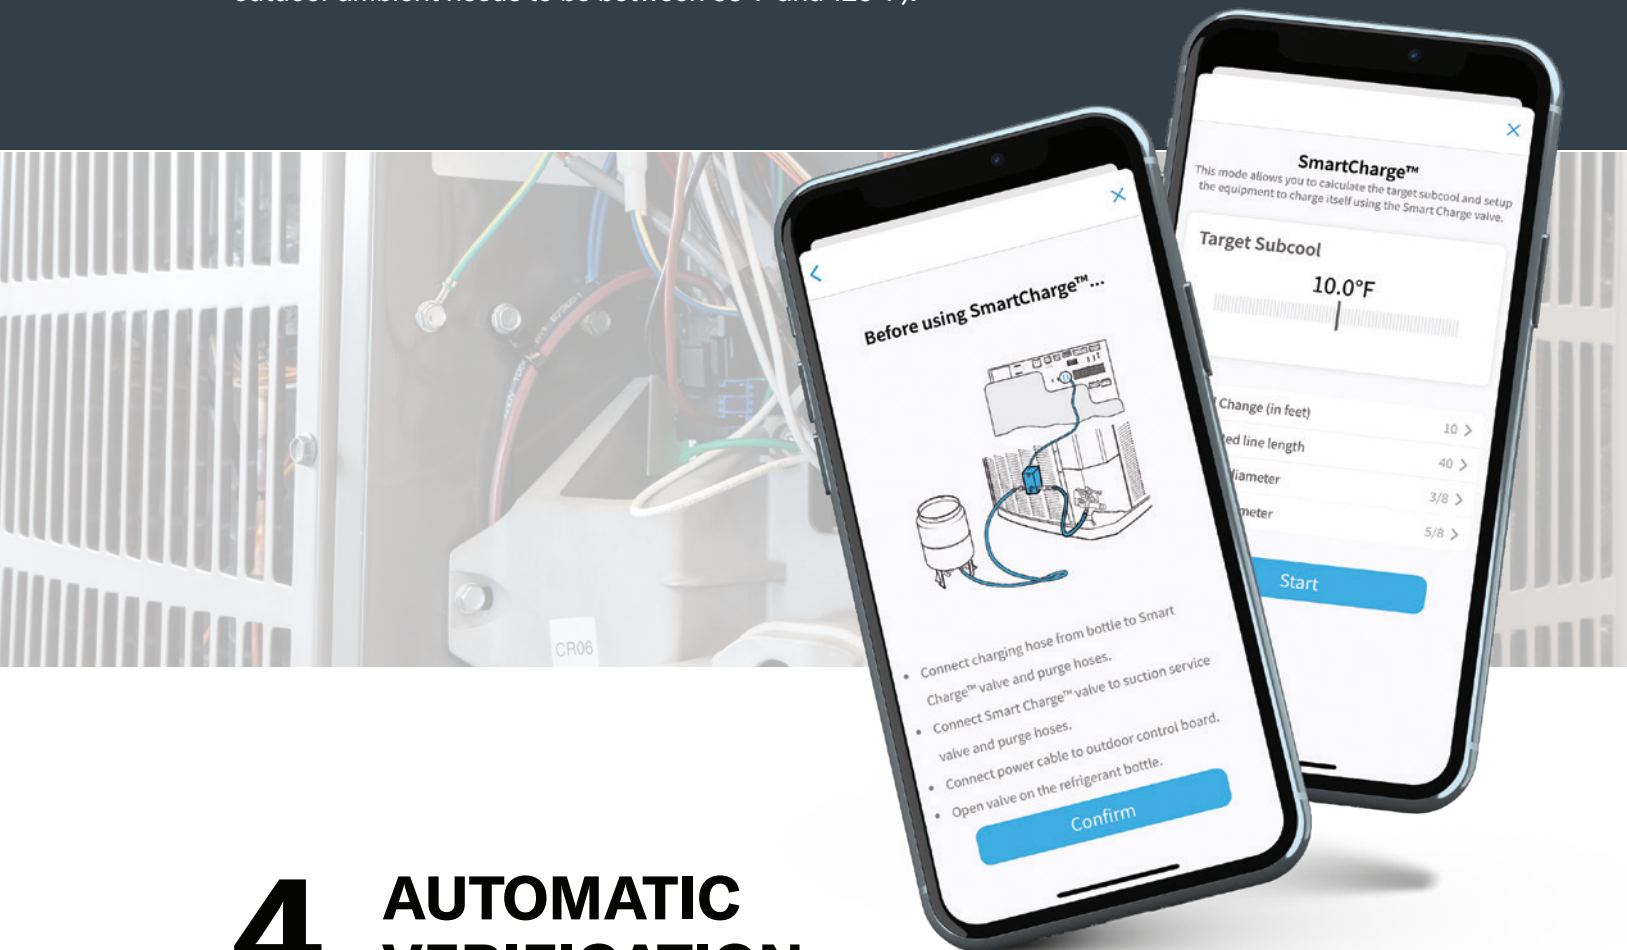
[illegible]

SmartCharge™
This mode allows you to calculate the target subcool and setup the equipment to charge itself using the Smart Charge valve.

Target Subcool
10.0°F

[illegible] Change (in feet) 10 >
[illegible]ed line length 40 >
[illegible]iameter 3/8 >
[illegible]meter 5/8 >

Start

Before using SmartCharge™...

• Connect charging hose from bottle to Smart Charge™ valve and purge hoses.
• Connect Smart Charge™ valve to suction service valve and purge hoses.
• Connect power cable to outdoor control board.
• Open valve on the refrigerant bottle.

Confirm

CR06

4 AUTOMATIC
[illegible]